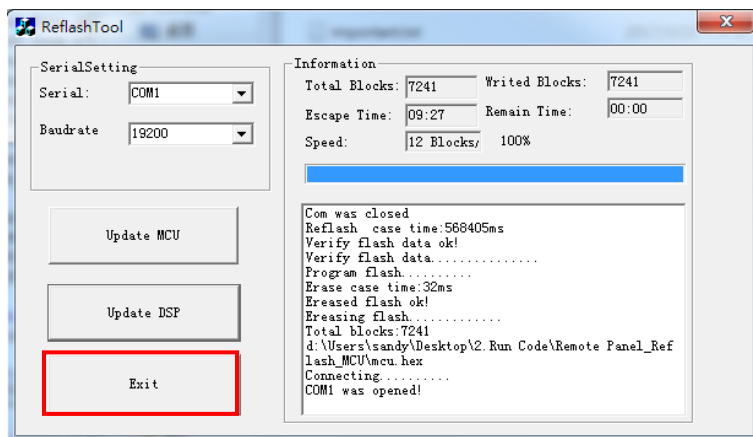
ReflashTool

SerialSetting
Serial: COM1
Baudrate 19200

Update MCU

Update DSP

Exit

Information
Total Blocks: 7241
Writed Blocks: 7241
Escape Time: 09:27
Remain Time: 00:00
Speed: 12 Blocks/ 100%

Com was closed
Reflash case time:568405ms
Verify flash data ok!
Verify flash data...............
Program flash..........
Erase case time:32ms
Ereased flash ok!
Ereasing flash.............
Total blocks:7241
d:\Users\sandy\Desktop\2.Run Code\Remote Panel_Reflash_MCU\mcu.hex
Connecting..........
COM1 was opened!